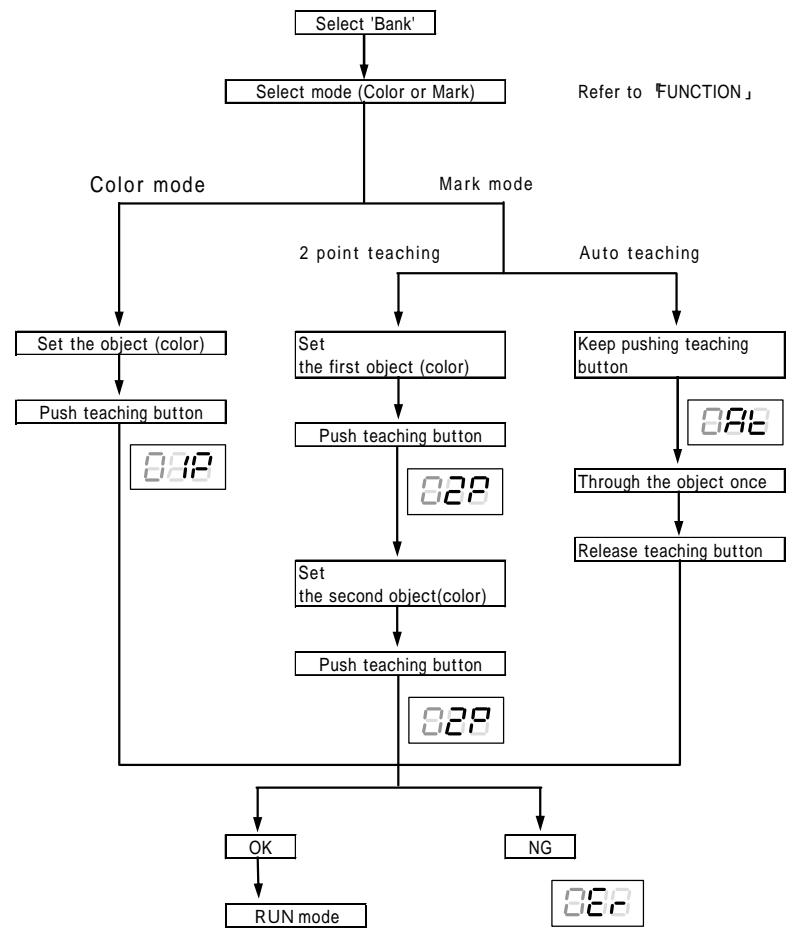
Select 'Bank'

Select mode (Color or Mark)

Refer to 『FUNCTION』

Color mode

Mark mode

2 point teaching

Auto teaching

Set the object (color)

Push teaching button

1P

Set the first object (color)

Push teaching button

2P

Set the second object(color)

Push teaching button

2P

Keep pushing teaching button

At

Through the object once

Release teaching button

OK

RUN mode

NG

Er